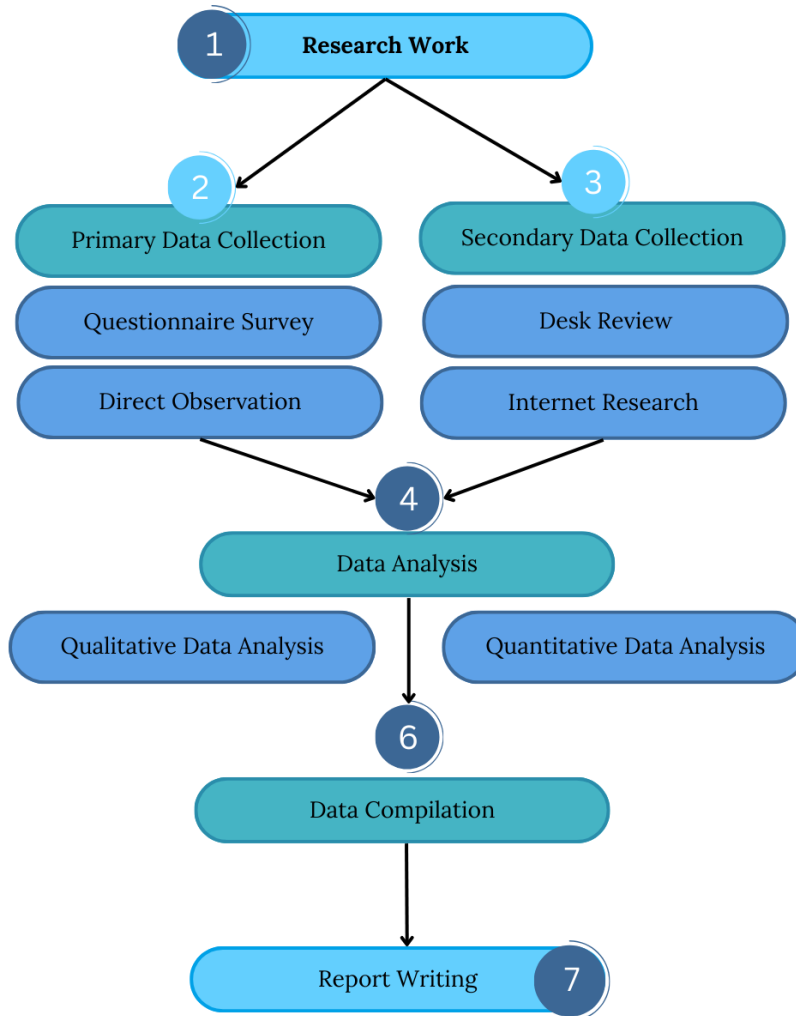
1
Research Work

2
Primary Data Collection
Questionnaire Survey
Direct Observation

3
Secondary Data Collection
Desk Review
Internet Research

4
Data Analysis
Qualitative Data Analysis
Quantitative Data Analysis

6
Data Compilation

Report Writing
7